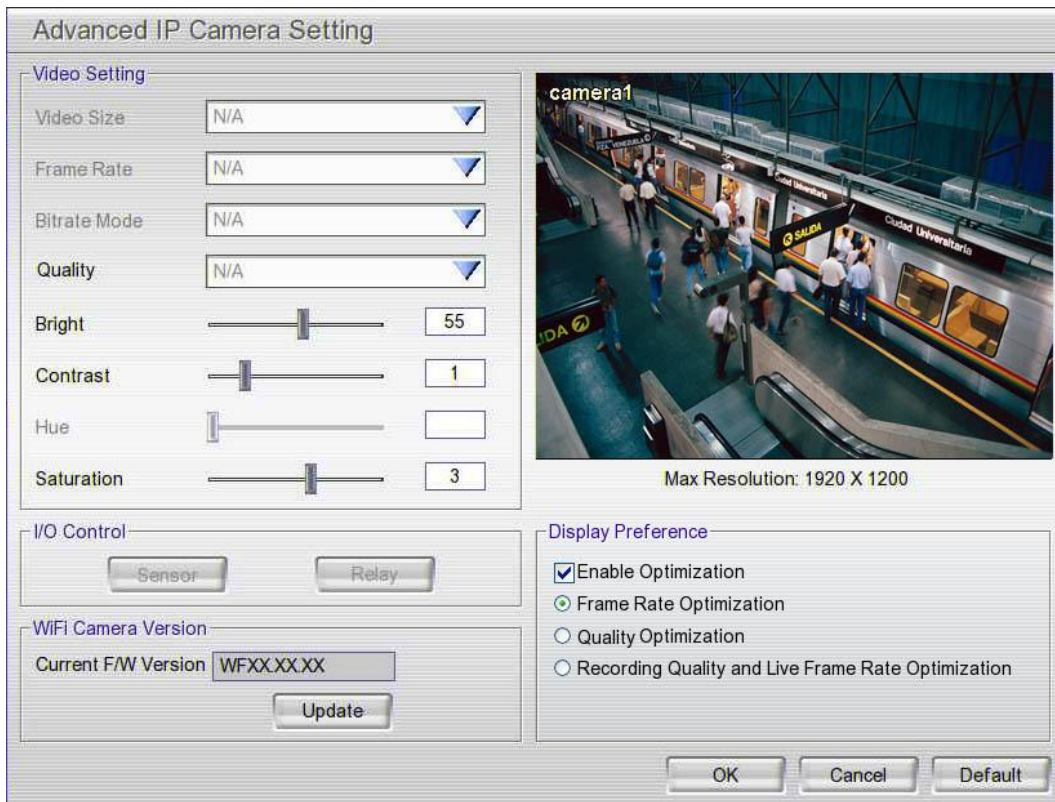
Advanced IP Camera Setting

Video Setting

Video Size N/A

Frame Rate N/A

Bitrate Mode N/A

Quality N/A

Bright 55

Contrast 1

Hue

Saturation 3

camera1

PZA. VENEZUELA

Ciudad Universitaria

SALIDA

Ciudad Universitaria

IDA

Max Resolution: 1920 X 1200

I/O Control

Sensor Relay

WiFi Camera Version

Current F/W Version WFXX.XX.XX

Update

Display Preference

Enable Optimization

Frame Rate Optimization

Quality Optimization

Recording Quality and Live Frame Rate Optimization

OK Cancel Default